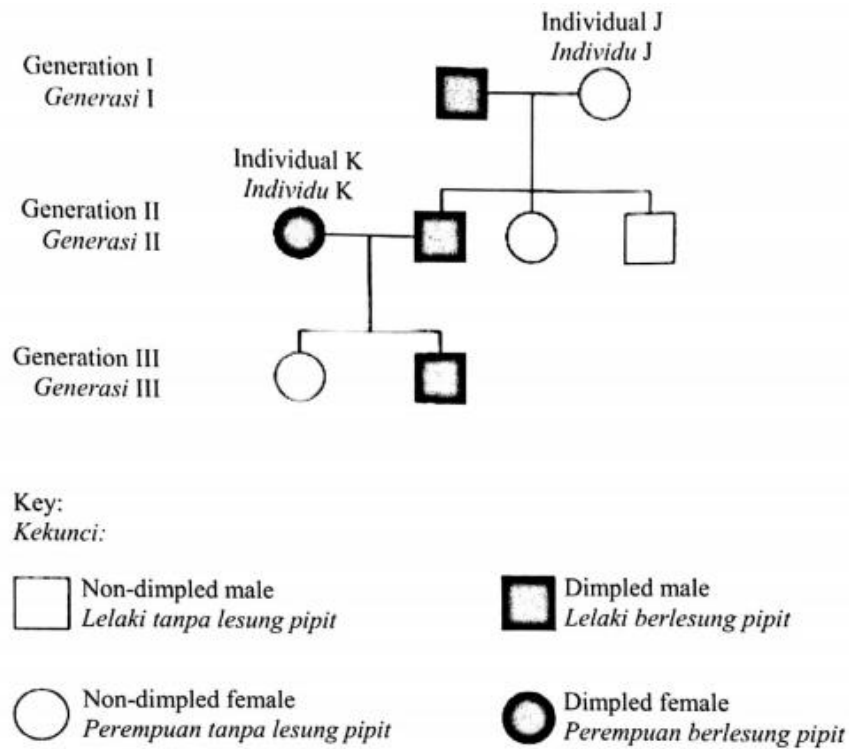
Individual J
*Individu* J

Generation I
*Generasi* I

Individual K
*Individu* K

Generation II
*Generasi* II

Generation III
*Generasi* III

Key:
*Kekunci:*

Non-dimpled male
*Lelaki tanpa lesung pipit*

Dimpled male
*Lelaki berlesung pipit*

Non-dimpled female
*Perempuan tanpa lesung pipit*

Dimpled female
*Perempuan berlesung pipit*